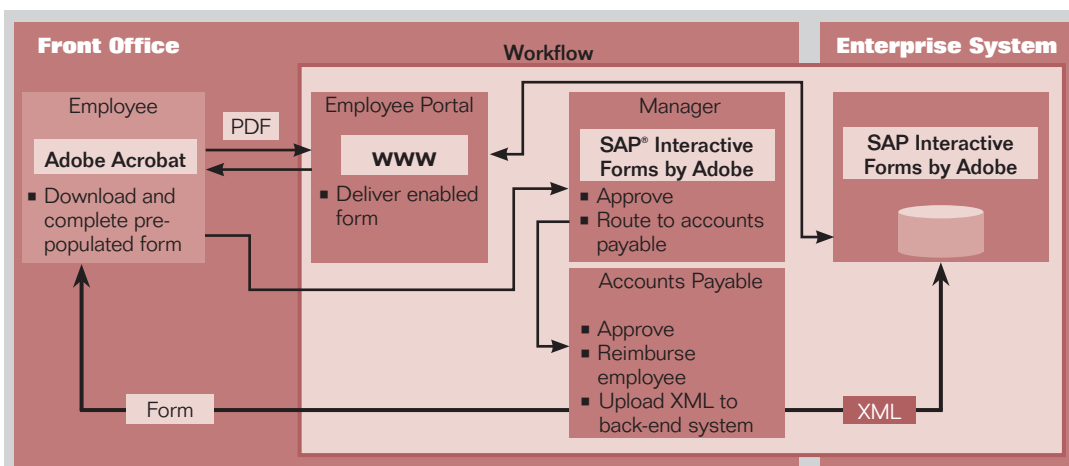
Front Office

Workflow

Enterprise System

Employee

Adobe Acrobat

■ Download and complete prepopulated form

PDF

Employee Portal

WWW

■ Deliver enabled form

Manager

SAP® Interactive Forms by Adobe

■ Approve
■ Route to accounts payable

Accounts Payable

■ Approve
■ Reimburse employee
■ Upload XML to back-end system

SAP Interactive Forms by Adobe

Form

XML